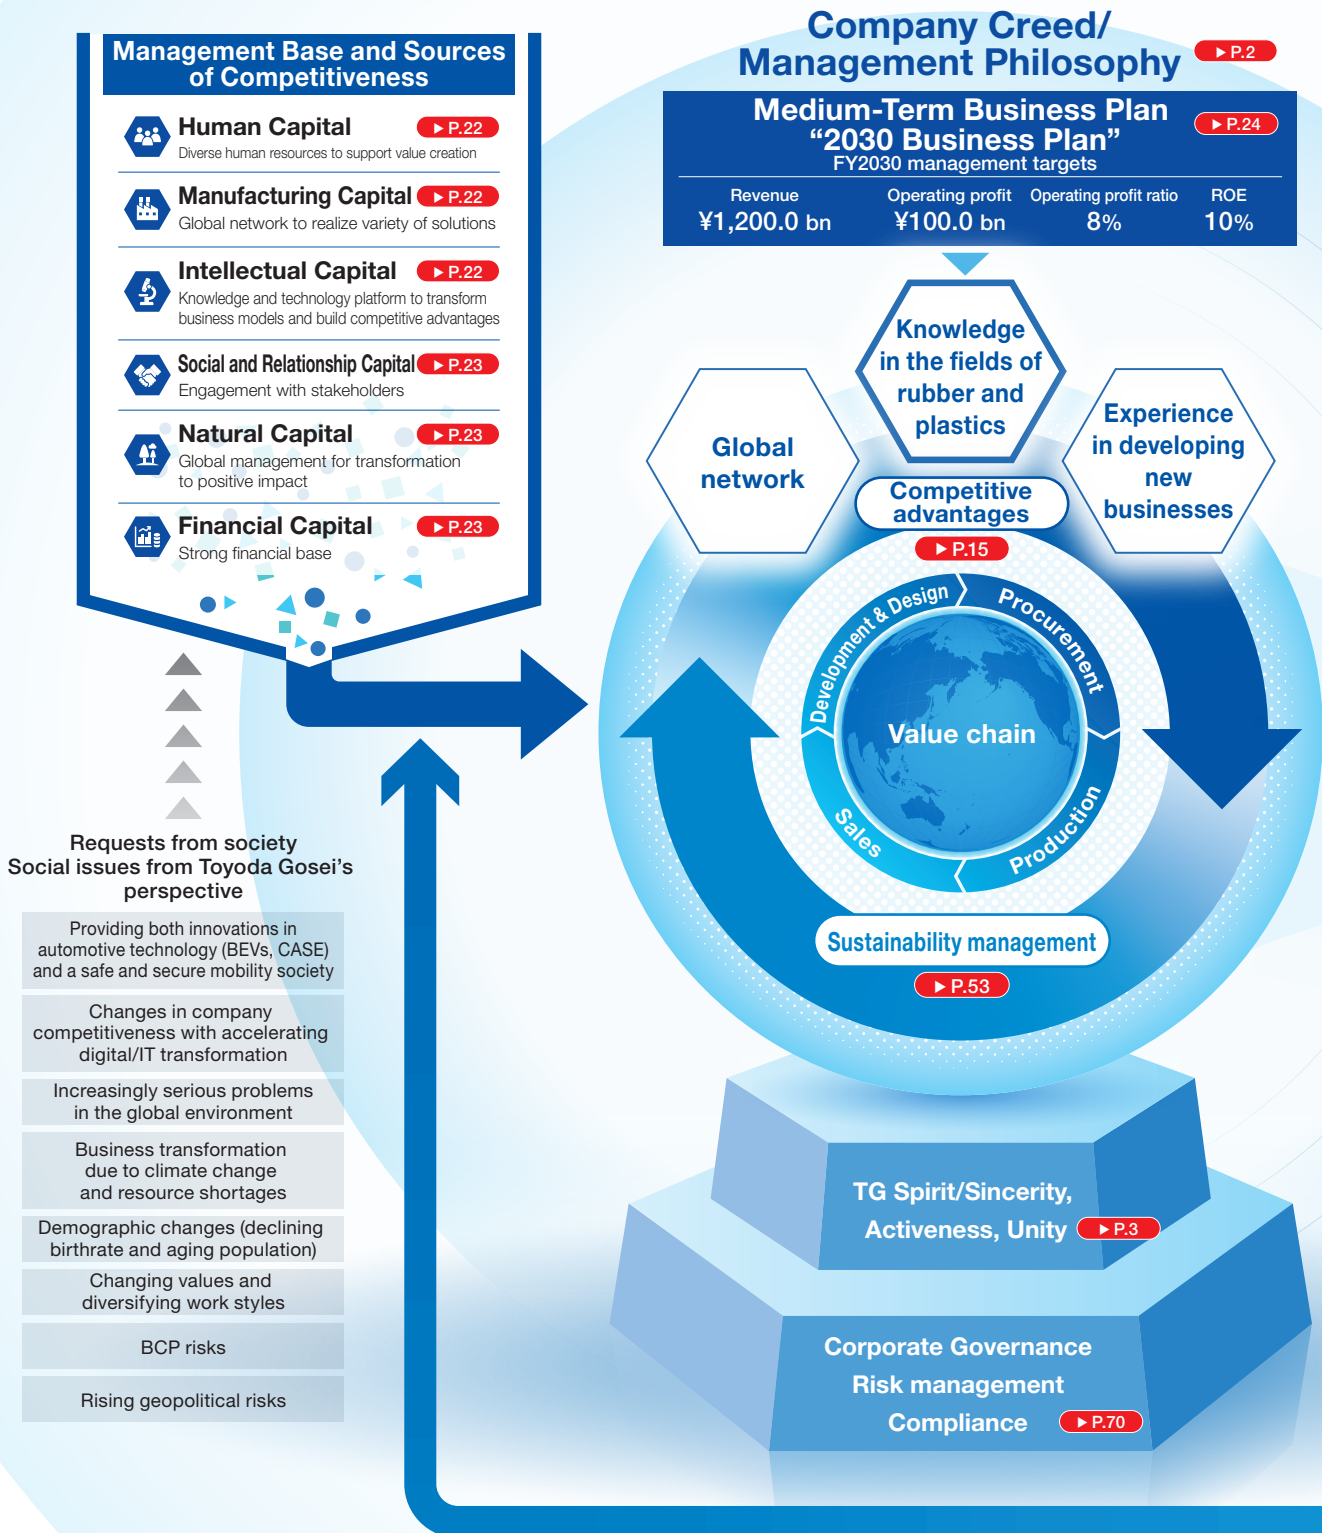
Management Base and Sources of Competitiveness

Human Capital ▶P.22
Diverse human resources to support value creation

Manufacturing Capital ▶P.22
Global network to realize variety of solutions

Intellectual Capital ▶P.22
Knowledge and technology platform to transform business models and build competitive advantages

Social and Relationship Capital ▶P.23
Engagement with stakeholders

Natural Capital ▶P.23
Global management for transformation to positive impact

Financial Capital ▶P.23
Strong financial base

Requests from society
Social issues from Toyoda Gosei's perspective

Providing both innovations in automotive technology (BEVs, CASE) and a safe and secure mobility society

Changes in company competitiveness with accelerating digital/IT transformation

Increasingly serious problems in the global environment

Business transformation due to climate change and resource shortages

Demographic changes (declining birthrate and aging population)

Changing values and diversifying work styles

BCP risks

Rising geopolitical risks

Company Creed/ Management Philosophy ▶P.2

Medium-Term Business Plan "2030 Business Plan" ▶P.24
FY2030 management targets

| Revenue | Operating profit | Operating profit ratio | ROE |
|---|---|---|---|
| ¥1,200.0 bn | ¥100.0 bn | 8% | 10% |

Knowledge in the fields of rubber and plastics

Global network

Experience in developing new businesses

Competitive advantages
▶P.15

Development & Design
Procurement
Production
Sales
Value chain

Sustainability management
▶P.53

TG Spirit/Sincerity, Activeness, Unity ▶P.3

Corporate Governance
Risk management
Compliance ▶P.70